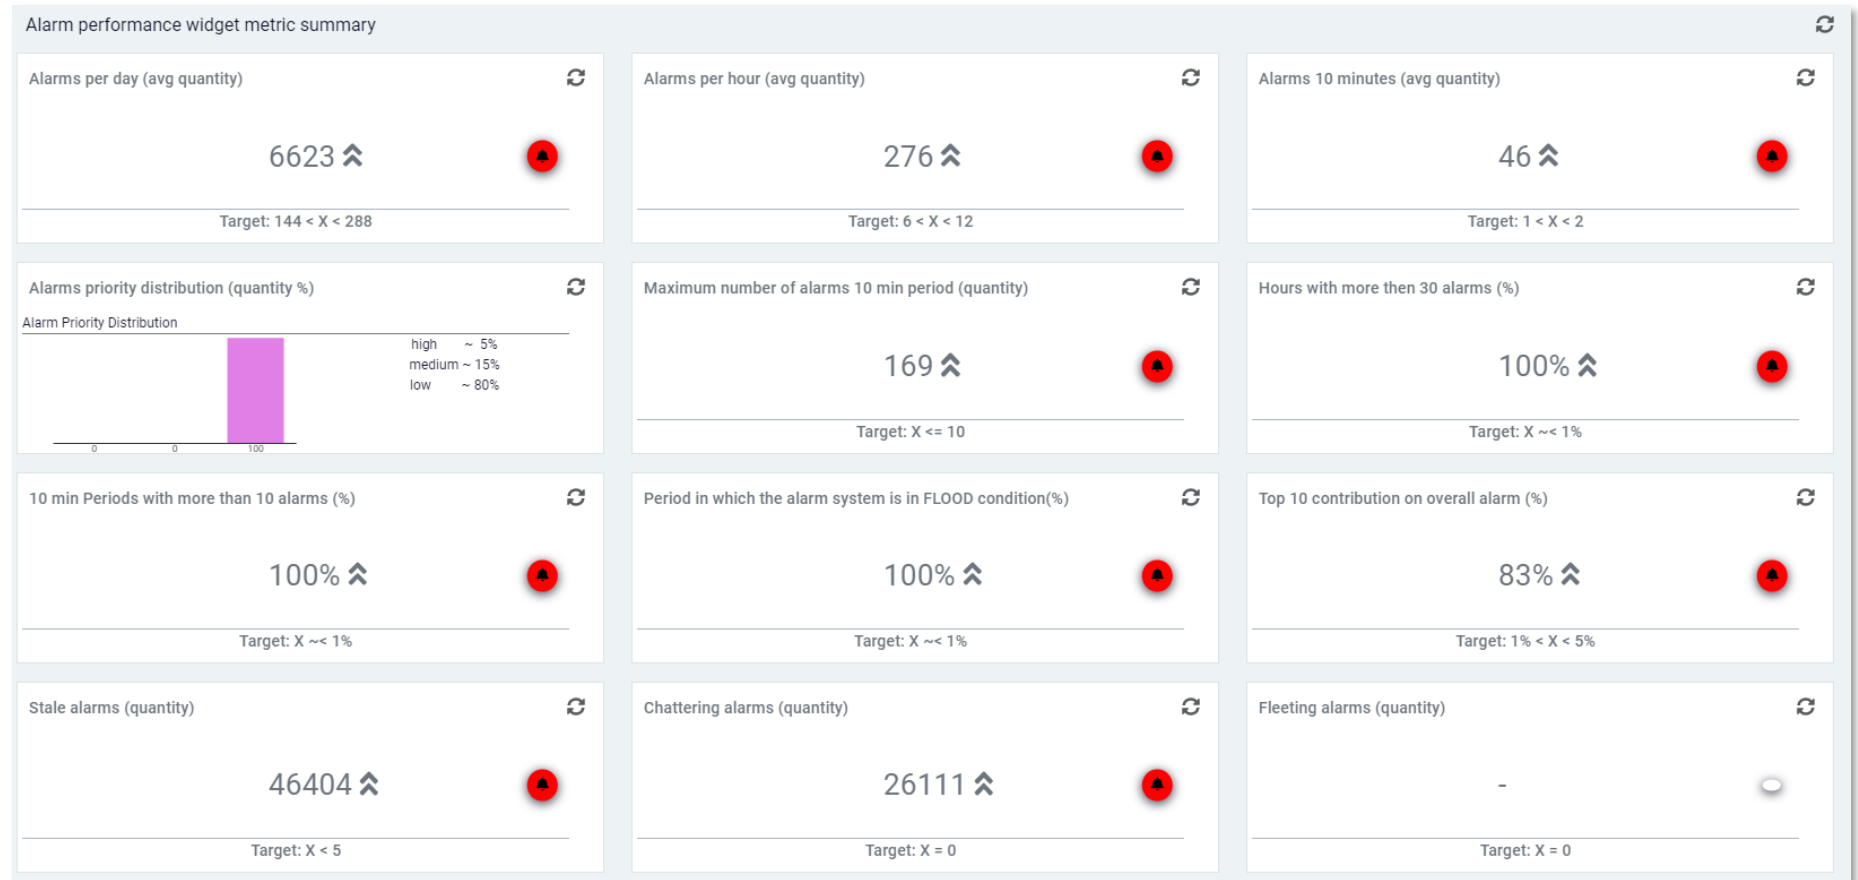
Alarm performance widget metric summary

Alarms per day (avg quantity)

6623

Target: 144 < X < 288

Alarms per hour (avg quantity)

276

Target: 6 < X < 12

Alarms 10 minutes (avg quantity)

46

Target: 1 < X < 2

Alarms priority distribution (quantity %)

Alarm Priority Distribution

high ~ 5%
medium ~ 15%
low ~ 80%

0 0 100

Maximum number of alarms 10 min period (quantity)

169

Target: X <= 10

Hours with more then 30 alarms (%)

100%

Target: X ~< 1%

10 min Periods with more than 10 alarms (%)

100%

Target: X ~< 1%

Period in which the alarm system is in FLOOD condition(%)

100%

Target: X ~< 1%

Top 10 contribution on overall alarm (%)

83%

Target: 1% < X < 5%

Stale alarms (quantity)

46404

Target: X < 5

Chattering alarms (quantity)

26111

Target: X = 0

Fleeting alarms (quantity)

-

Target: X = 0